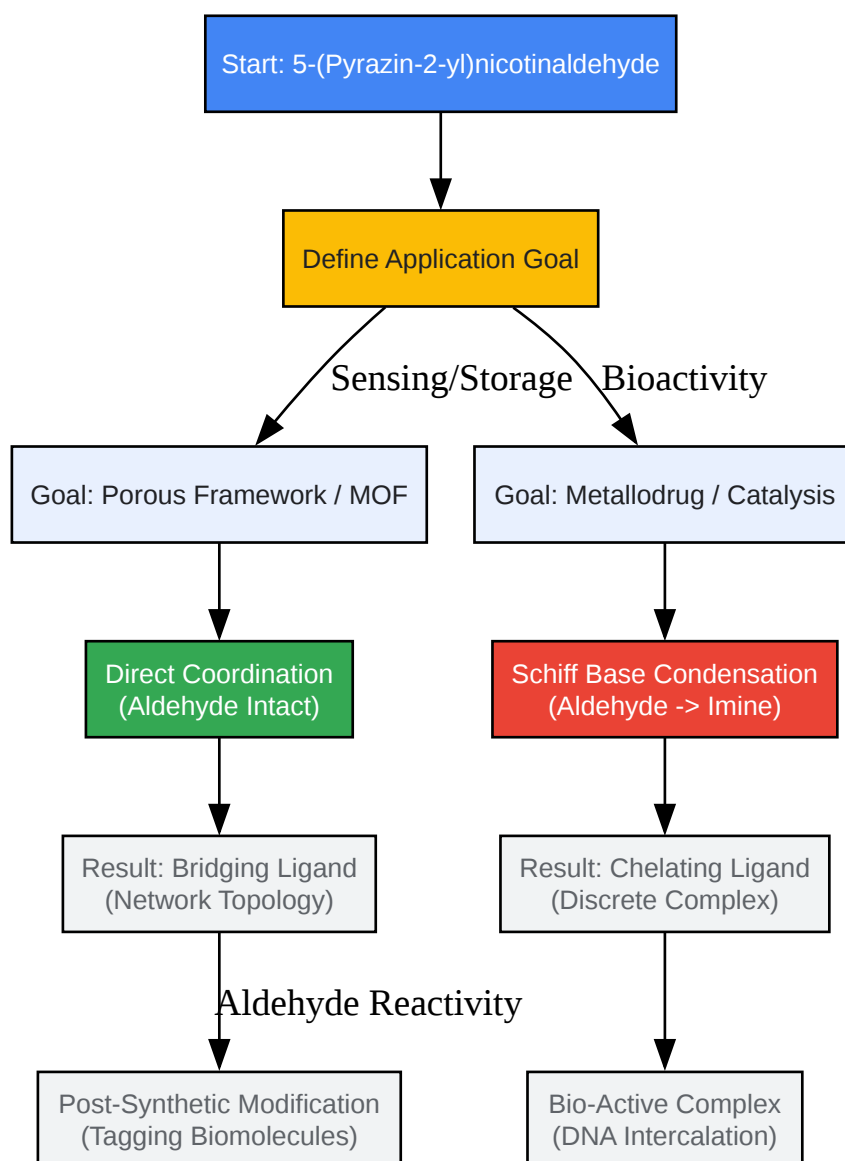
Start: 5-(Pyrazin-2-yl)nicotinaldehyde

Define Application Goal

Sensing/Storage

Bioactivity

Goal: Porous Framework / MOF

Goal: Metallodrug / Catalysis

Direct Coordination (Aldehyde Intact)

Schiff Base Condensation (Aldehyde -> Imine)

Result: Bridging Ligand (Network Topology)

Result: Chelating Ligand (Discrete Complex)

Aldehyde Reactivity

Post-Synthetic Modification (Tagging Biomolecules)

Bio-Active Complex (DNA Intercalation)